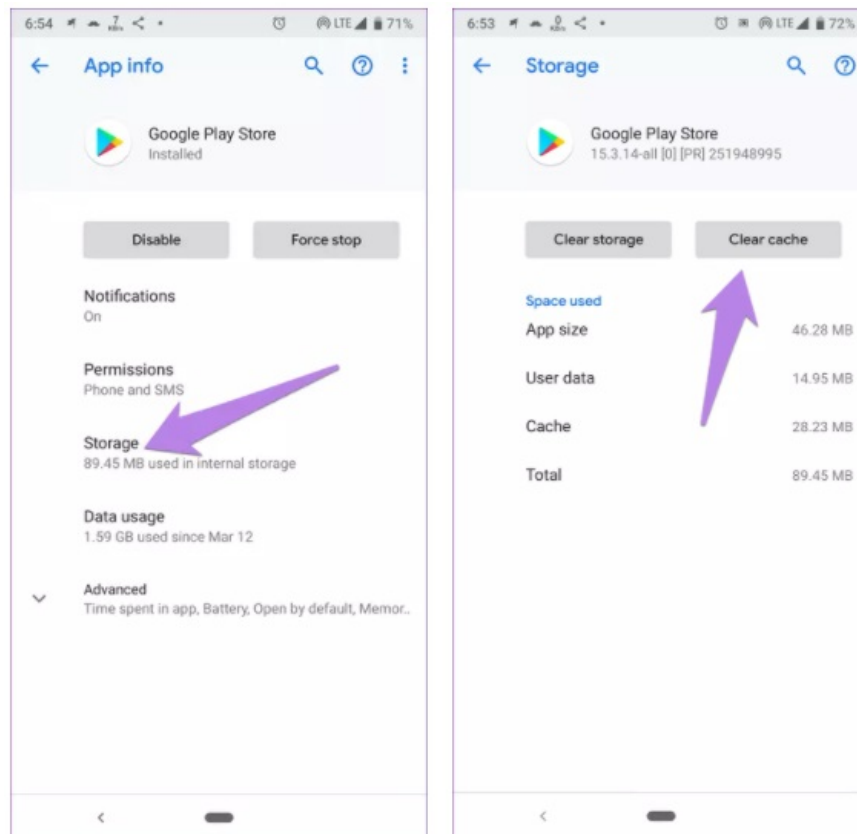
6:54 LTE 71%

App info

Google Play Store
Installed

Disable

Force stop

Notifications
On

Permissions
Phone and SMS

Storage
89.45 MB used in internal storage

Data usage
1.59 GB used since Mar 12

Advanced
Time spent in app, Battery, Open by default, Memor..

6:53 LTE 72%

Storage

Google Play Store
15.3.14-all [0] [PR] 251948995

Clear storage

Clear cache

Space used

| | |
|---|---|
| App size | 46.28 MB |
| User data | 14.95 MB |
| Cache | 28.23 MB |
| Total | 89.45 MB |